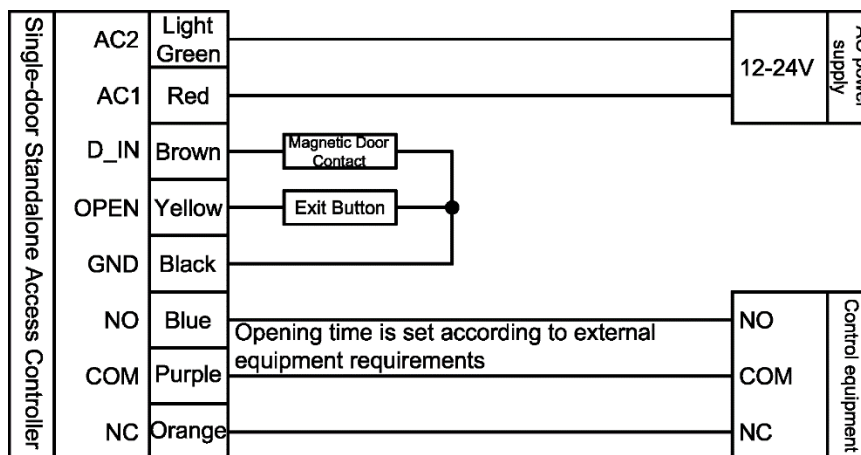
Single-door Standalone Access Controller

| | |
|---|---|
| AC2 | Light Green |
| AC1 | Red |
| D_IN | Brown |
| OPEN | Yellow |
| GND | Black |
| NO | Blue |
| COM | Purple |
| NC | Orange |

Magnetic Door Contact

Exit Button

Opening time is set according to external equipment requirements

12-24V

AC power supply

NO

COM

NC

Control equipment